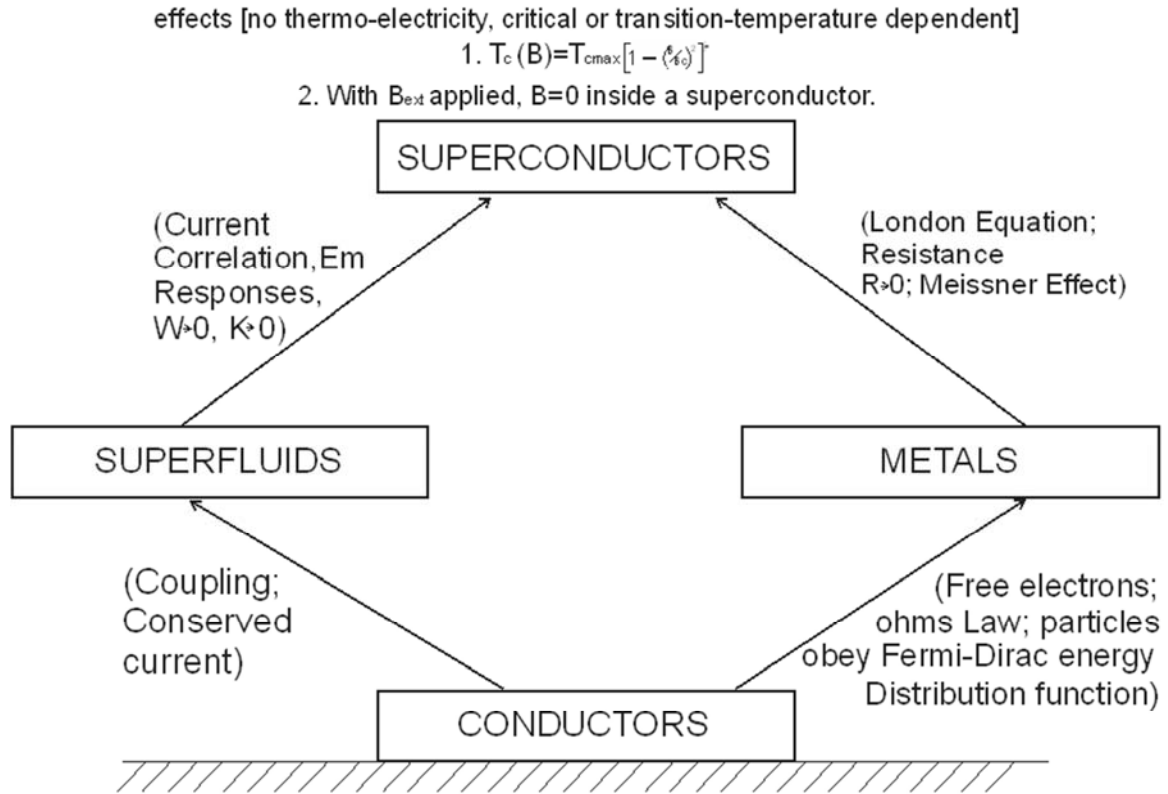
effects [no thermo-electricity, critical or transition-temperature dependent]

1. $T_c(B)=T_{cmax}\left[1-\left(\frac{B}{B_c}\right)^2\right]^{*}$

2. With $B_{ext}$ applied, B=0 inside a superconductor.

SUPERCONDUCTORS

(Current Correlation,Em Responses, W→0, K→0)

(London Equation; Resistance R→0; Meissner Effect)

SUPERFLUIDS

METALS

(Coupling; Conserved current)

(Free electrons; ohms Law; particles obey Fermi-Dirac energy Distribution function)

CONDUCTORS